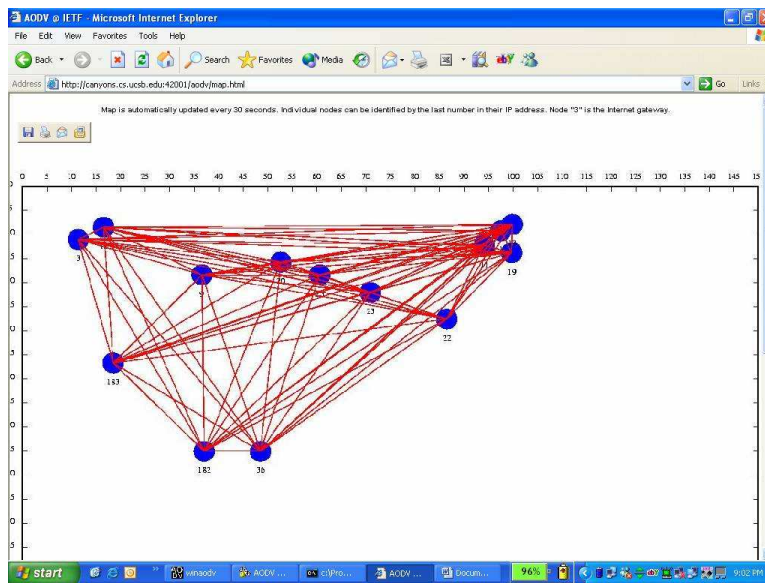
AODV @ IETF - Microsoft Internet Explorer

File Edit View Favorites Tools Help

Back Search Favorites Media

Address http://canyons.cs.ucsb.edu:42001/aodv/map.html Go Links

Map is automatically updated every 30 seconds. Individual nodes can be identified by the last number in their IP address. Node "3" is the Internet gateway.

0 5 10 15 20 25 30 35 40 45 50 55 60 65 70 75 80 85 90 95 100 105 110 115 120 125 130 135 140 145 15

3

9

10

23

19

22

183

182

36

start winaodv AODV ... c:\Pro... AODV ... Docum... 96% 9:02 PM